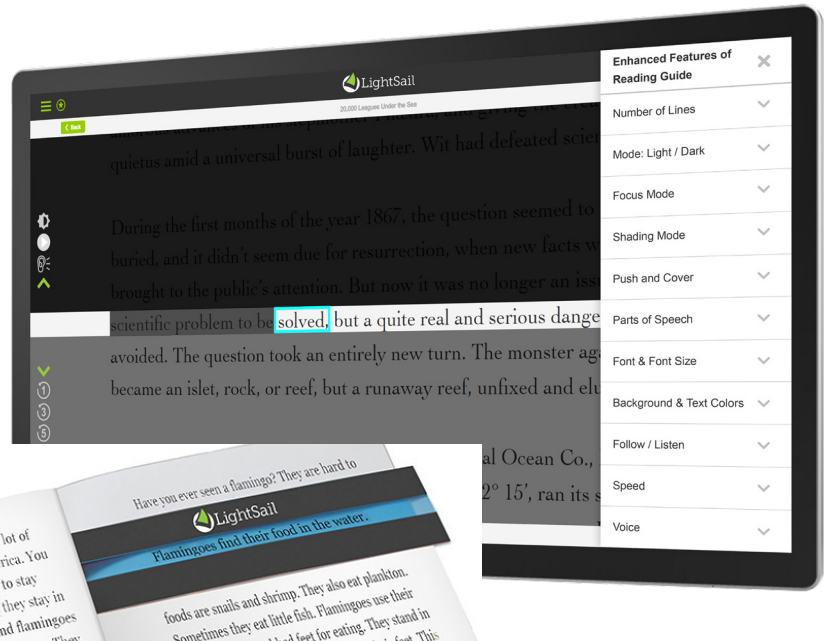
LightSail

20,000 Leagues Under the Sea

Back

quietus amid a universal burst of laughter. Wit had defeated scie

During the first months of the year 1867, the question seemed to buried, and it didn't seem due for resurrection, when new facts w brought to the public's attention. But now it was no longer an iss scientific problem to be solved, but a quite real and serious dange avoided. The question took an entirely new turn. The monster ag became an islet, rock, or reef, but a runaway reef, unfixed and elu

al Ocean Co.,

2° 15', ran its

1
3
5

Enhanced Features of Reading Guide

Number of Lines

Mode: Light / Dark

Focus Mode

Shading Mode

Push and Cover

Parts of Speech

Font & Font Size

Background & Text Colors

Follow / Listen

Speed

Voice

Have you ever seen a flamingo? They are hard to

LightSail

Flamingoes find their food in the water.

lot of
rica. You
to stay
they stay in
l flamingoes

foods are snails and shrimp. They also eat plankton.
Sometimes they eat little fish. Flamingoes use their
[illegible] feet for eating. They stand in
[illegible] This